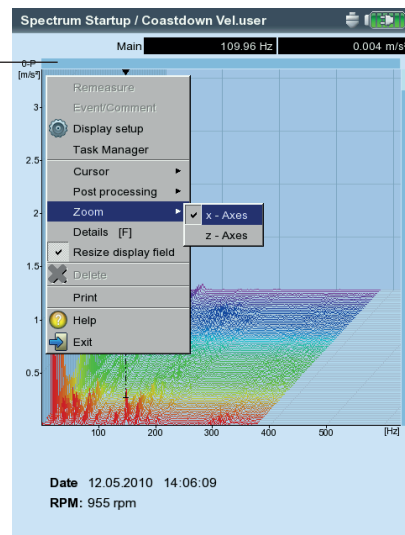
Spectrum Startup / Coastdown Vel.user

Main 109.96 Hz 0.004 m/s

0-P
[m/s²]
3
2.5
2
1.5
1
0.5

Remeasure
Event/Comment
Display setup
Task Manager
Cursor
Post processing
Zoom
Details [F]
Resize display field
Delete
Print
Help
Exit

x - Axes
z - Axes

100 200 300 400 500 [Hz]

Date 12.05.2010 14:06:09
RPM: 955 rpm